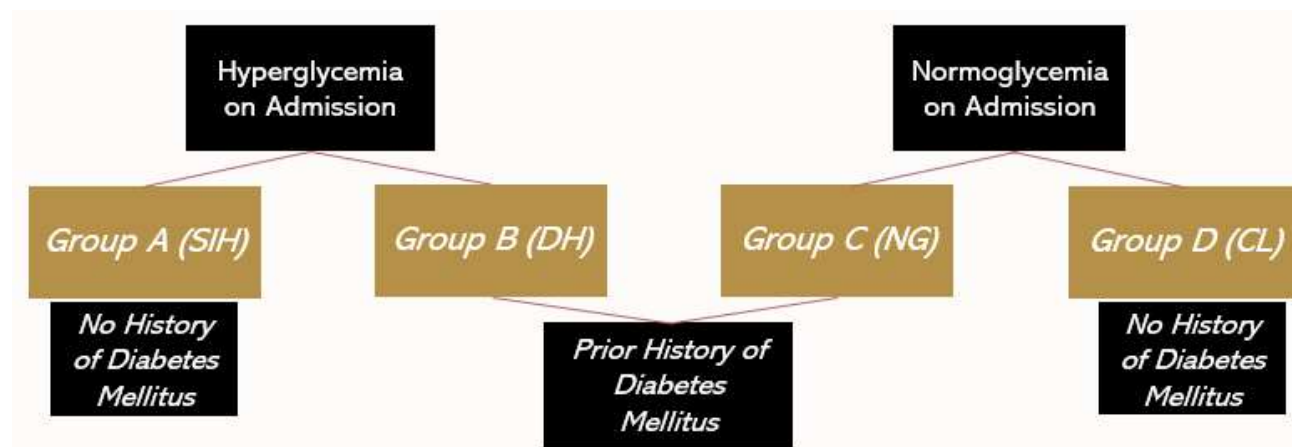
Hyperglycemia on Admission

Normoglycemia on Admission

Group A (SIH)

Group B (DH)

Group C (NG)

Group D (CL)

No History of Diabetes Mellitus

Prior History of Diabetes Mellitus

No History of Diabetes Mellitus